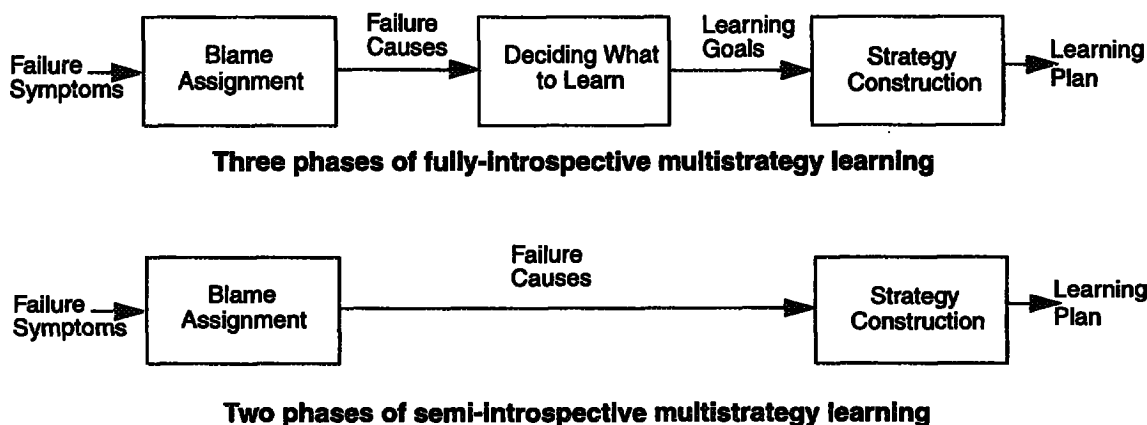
Failure Symptoms

Blame Assignment

Failure Causes

Deciding What to Learn

Learning Goals

Strategy Construction

Learning Plan

Three phases of fully-introspective multistrategy learning

Failure Symptoms

Blame Assignment

Failure Causes

Strategy Construction

Learning Plan

Two phases of semi-introspective multistrategy learning